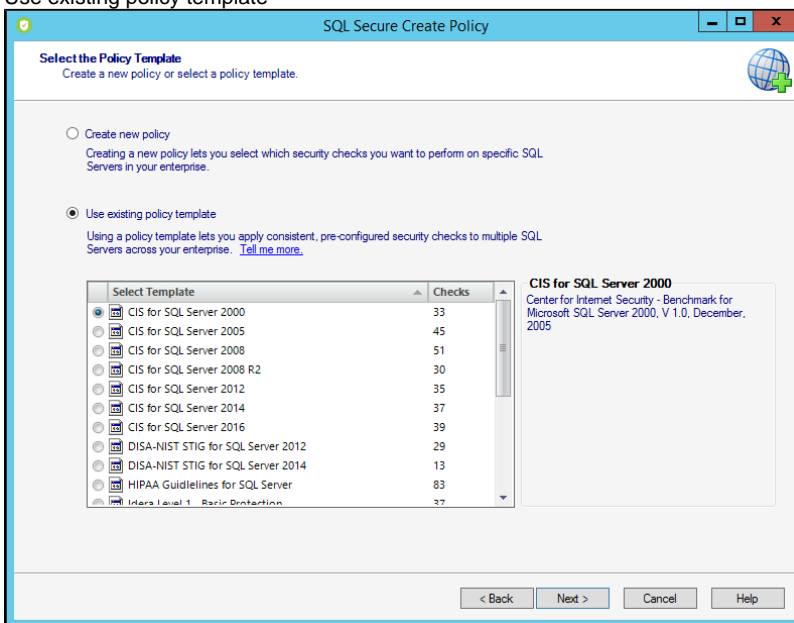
Use existing policy template

SQL Secure Create Policy

Select the Policy Template
Create a new policy or select a policy template.

Create new policy
Creating a new policy lets you select which security checks you want to perform on specific SQL Servers in your enterprise.

Use existing policy template
Using a policy template lets you apply consistent, pre-configured security checks to multiple SQL Servers across your enterprise. Tell me more.

| Select Template | Checks |
|---|---|
| CIS for SQL Server 2000 | 33 |
| CIS for SQL Server 2005 | 45 |
| CIS for SQL Server 2008 | 51 |
| CIS for SQL Server 2008 R2 | 30 |
| CIS for SQL Server 2012 | 35 |
| CIS for SQL Server 2014 | 37 |
| CIS for SQL Server 2016 | 39 |
| DISA-NIST STIG for SQL Server 2012 | 29 |
| DISA-NIST STIG for SQL Server 2014 | 13 |
| HIPAA Guidlelines for SQL Server | 83 |
| Idera Level 1 - Basic Protection | 37 |

CIS for SQL Server 2000
Center for Internet Security - Benchmark for Microsoft SQL Server 2000, V 1.0, December, 2005

< Back  Next >  Cancel  Help